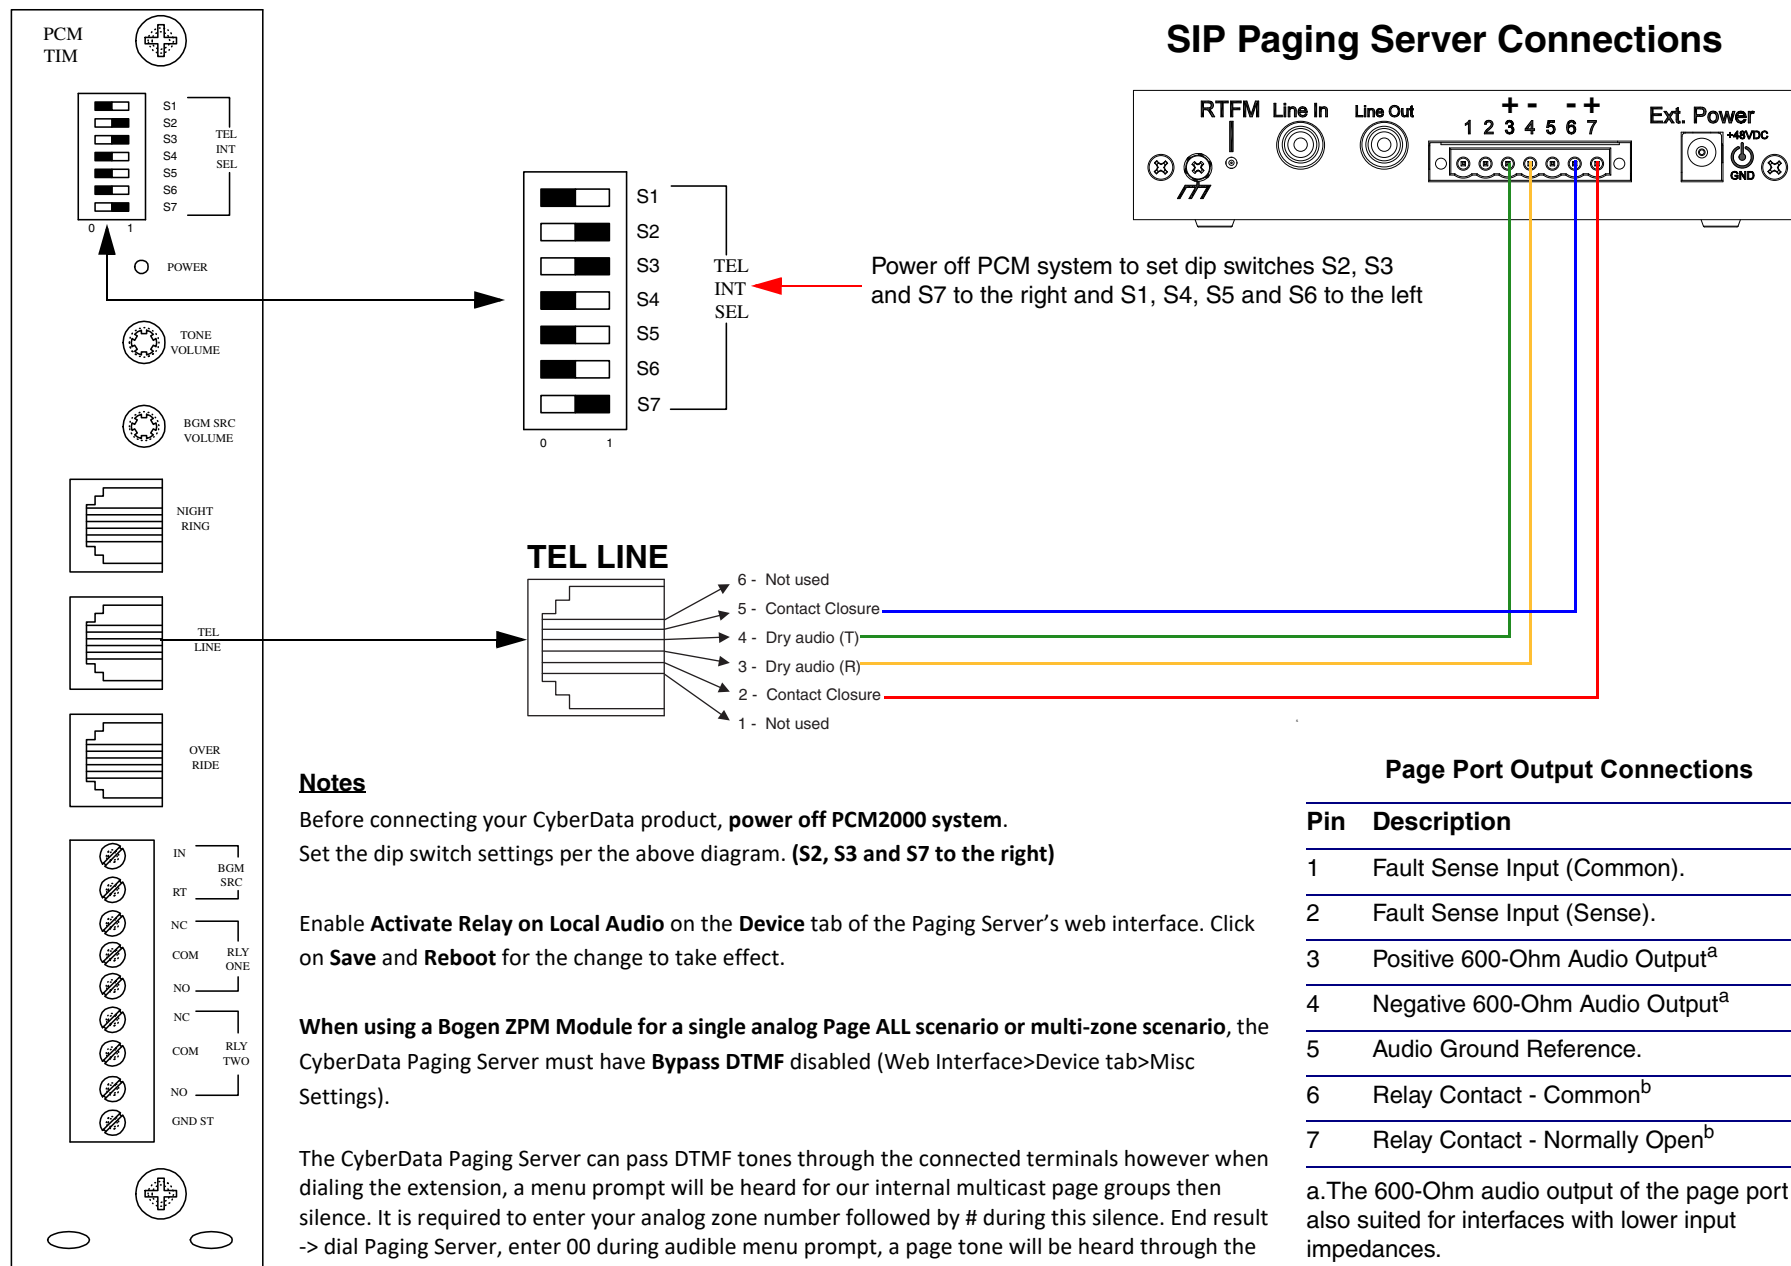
PCM
TIM

S1
S2
S3
S4
S5
S6
S7

TEL
INT
SEL

0 1

POWER

TONE
VOLUME

BGM SRC
VOLUME

NIGHT
RING

TEL
LINE

OVER
RIDE

IN
BGM
SRC
RT
NC
COM
RLY
ONE
NO
NC
COM
RLY
TWO
NO
GND ST

SIP Paging Server Connections

RTFM Line In Line Out + - - + 1 2 3 4 5 6 7 Ext. Power +48VDC GND

S1
S2
S3
S4
S5
S6
S7

TEL
INT
SEL

0 1

Power off PCM system to set dip switches S2, S3 and S7 to the right and S1, S4, S5 and S6 to the left

TEL LINE

6 - Not used
5 - Contact Closure
4 - Dry audio (T)
3 - Dry audio (R)
2 - Contact Closure
1 - Not used

Notes

Before connecting your CyberData product, **power off PCM2000 system**.
Set the dip switch settings per the above diagram. **(S2, S3 and S7 to the right)**

Enable **Activate Relay on Local Audio** on the **Device** tab of the Paging Server's web interface. Click on **Save** and **Reboot** for the change to take effect.

**When using a Bogen ZPM Module for a single analog Page ALL scenario or multi-zone scenario**, the CyberData Paging Server must have **Bypass DTMF** disabled (Web Interface>Device tab>Misc Settings).

The CyberData Paging Server can pass DTMF tones through the connected terminals however when dialing the extension, a menu prompt will be heard for our internal multicast page groups then silence. It is required to enter your analog zone number followed by # during this silence. End result -> dial Paging Server, enter 00 during audible menu prompt, a page tone will be heard through the

Page Port Output Connections

| Pin | Description |
|---|---|
| 1 | Fault Sense Input (Common). |
| 2 | Fault Sense Input (Sense). |
| 3 | Positive 600-Ohm Audio Output$^a$ |
| 4 | Negative 600-Ohm Audio Output$^a$ |
| 5 | Audio Ground Reference. |
| 6 | Relay Contact - Common$^b$ |
| 7 | Relay Contact - Normally Open$^b$ |

a.The 600-Ohm audio output of the page port also suited for interfaces with lower input impedances.